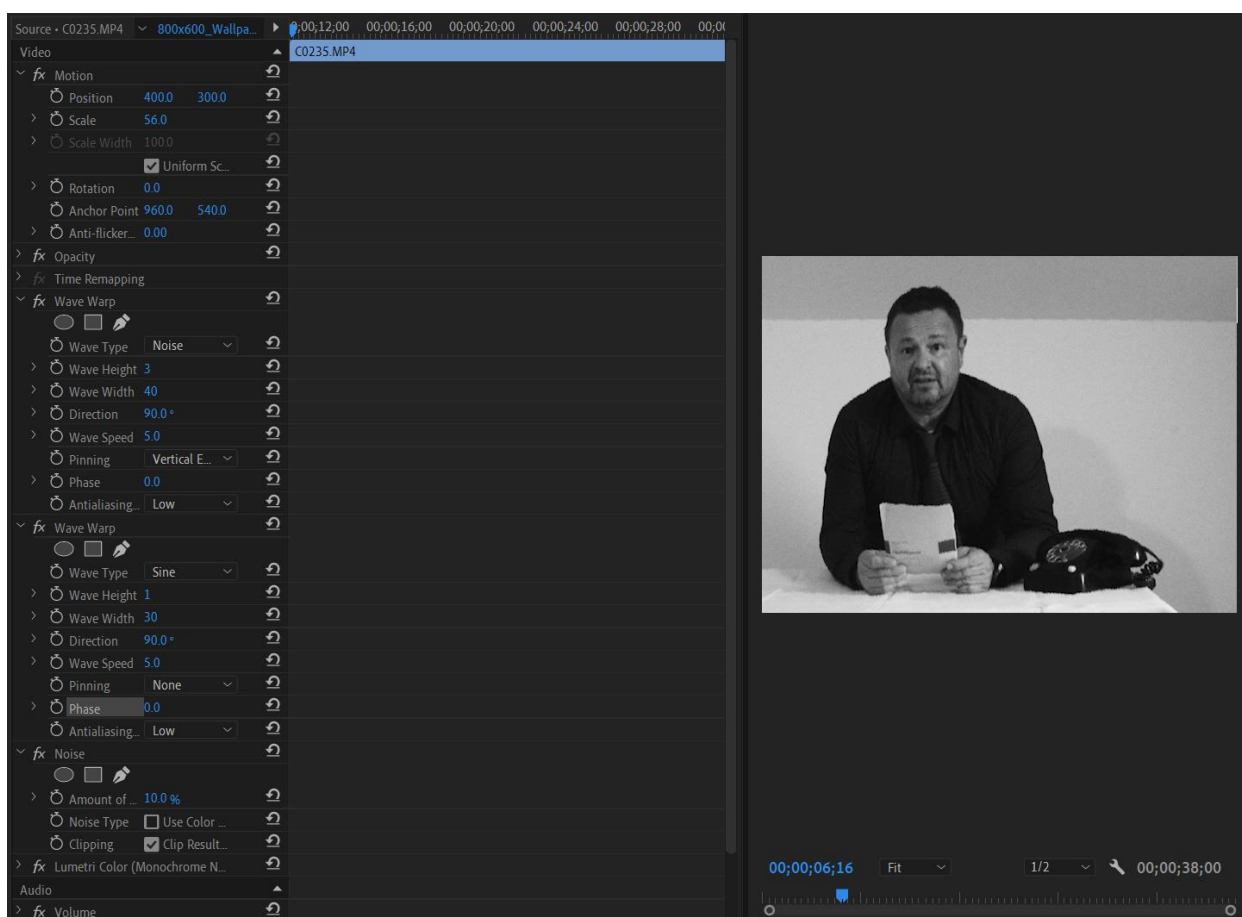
Source • C0235.MP4 ~ 800x600_Wallpa... ▸ 00;00;12;00 00;00;16;00 00;00;20;00 00;00;24;00 00;00;28;00 00;0(

C0235.MP4

Video
fx Motion
Position 400.0 300.0
Scale 56.0
Scale Width 100.0
Uniform Sc...
Rotation 0.0
Anchor Point 960.0 540.0
Anti-flicker... 0.00
fx Opacity
fx Time Remapping
fx Wave Warp
Wave Type Noise
Wave Height 3
Wave Width 40
Direction 90.0 °
Wave Speed 5.0
Pinning Vertical E...
Phase 0.0
Antialiasing... Low
fx Wave Warp
Wave Type Sine
Wave Height 1
Wave Width 30
Direction 90.0 °
Wave Speed 5.0
Pinning None
Phase 0.0
Antialiasing... Low
fx Noise
Amount of ... 10.0 %
Noise Type Use Color ...
Clipping Clip Result...
fx Lumetri Color (Monochrome N...
Audio
fx Volume

00;00;06;16 Fit 1/2 00;00;38;00